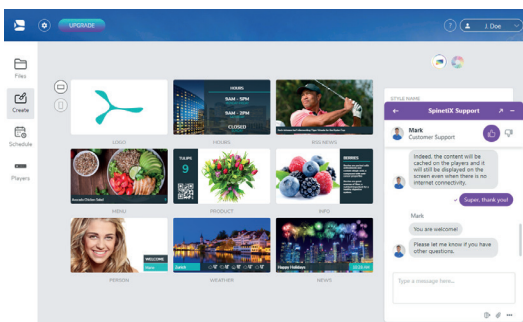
UPGRADE

J. Doe

Files

Create

Schedule

Players

LOGO

HOURS
9AM - 5PM
9AM - 2PM
CLOSED

HOURS

BIG NEWS

Avocado Chicken Salad

MENU

TULIPS
9

PRODUCT

BERRIES

INFO

WELCOME
New

PERSON

Zurich

WEATHER

Happy Holidays

NEWS

STYLE NAME

SpinetiX Support

Mark
Customer Support

Indeed, the content will be cached on the players and it will still be displayed on the screen even when there is no internet connectivity.

Super, thank you!

Mark

You are welcome!

Please let me know if you have other questions.

Type a message here...